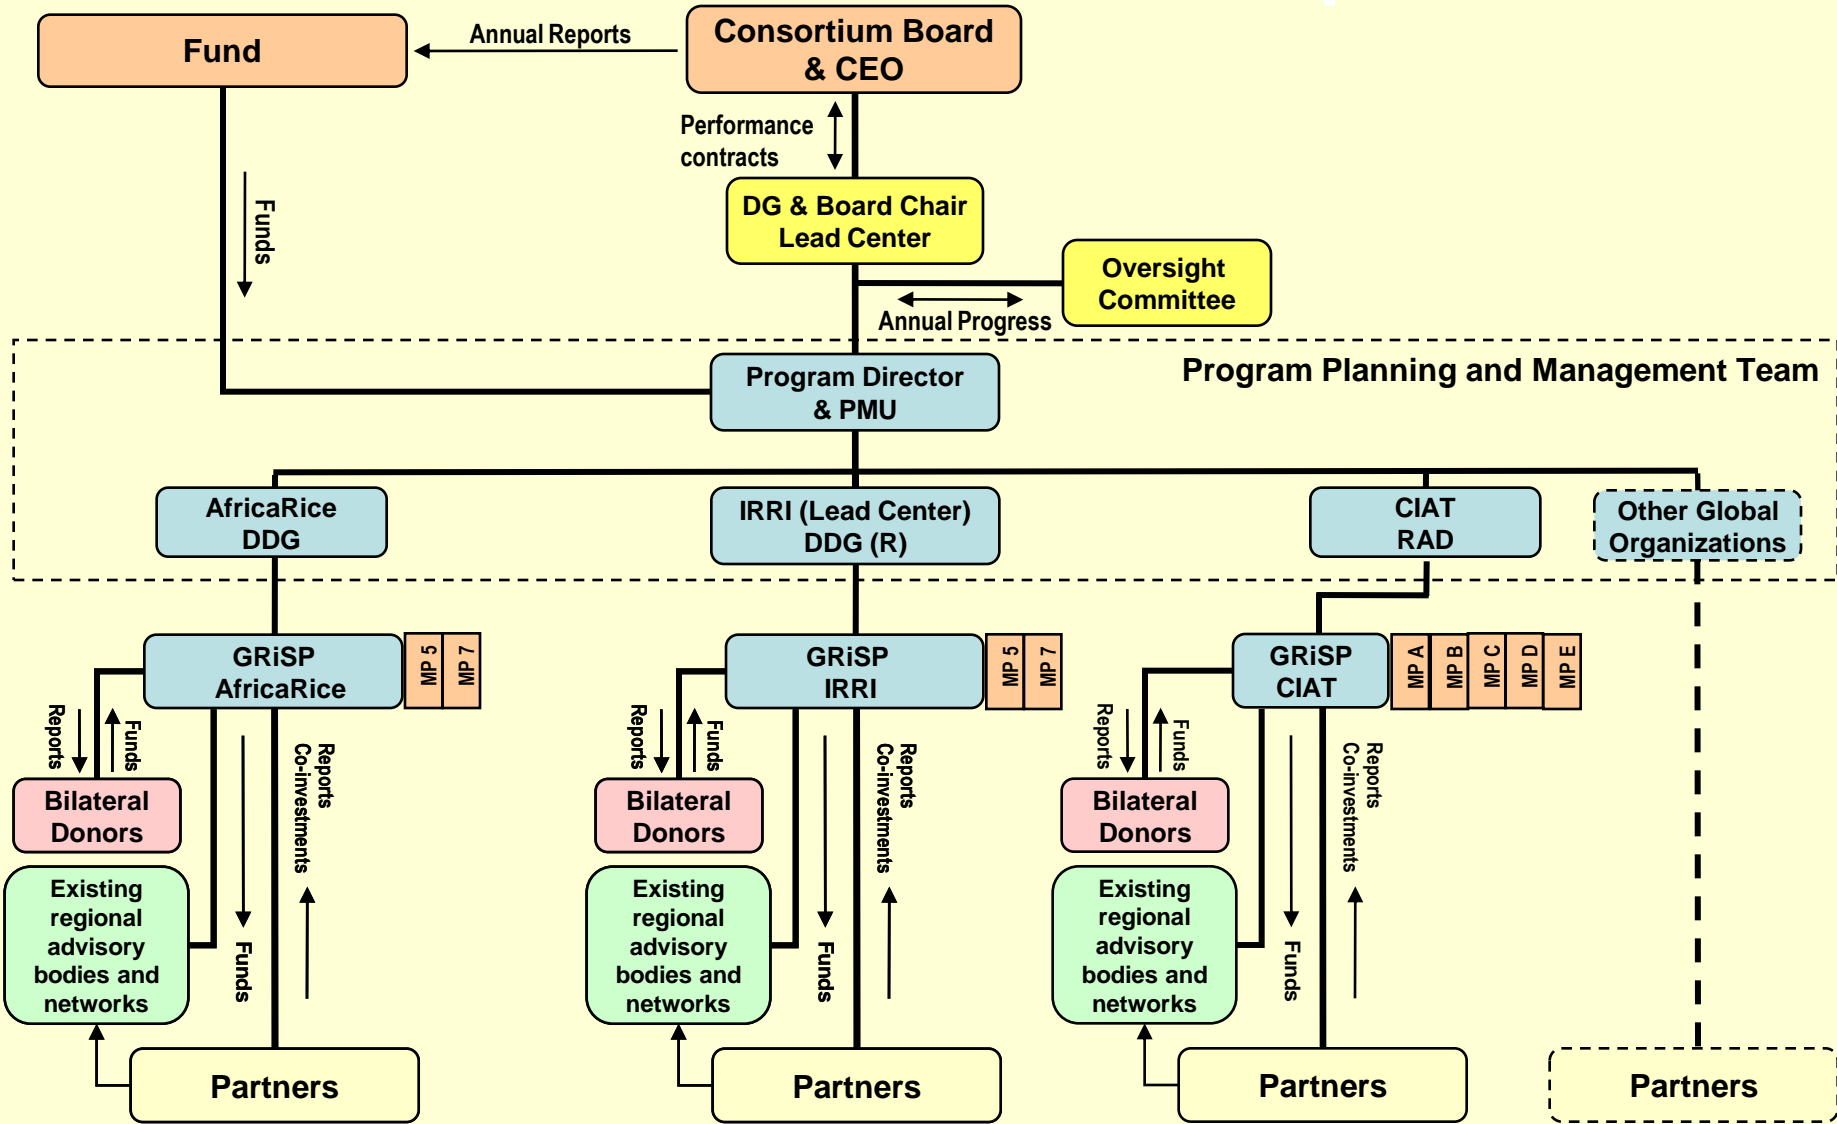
Fund

Annual Reports

Consortium Board & CEO

Performance contracts

Funds

DG & Board Chair Lead Center

Oversight Committee

Annual Progress

Program Planning and Management Team

Program Director & PMU

AfricaRice DDG

IRRI (Lead Center) DDG (R)

CIAT RAD

Other Global Organizations

GRiSP AfricaRice

MP 5 | MP 7

GRiSP IRRI

MP 5 | MP 7

GRiSP CIAT

MP A | MP B | MP C | MP D | MP E

Reports

Funds

Reports

Funds

Reports

Funds

Bilateral Donors

Bilateral Donors

Bilateral Donors

Reports Co-investments

Reports Co-investments

Reports Co-investments

Existing regional advisory bodies and networks

Existing regional advisory bodies and networks

Existing regional advisory bodies and networks

Funds

Funds

Funds

Partners

Partners

Partners

Partners